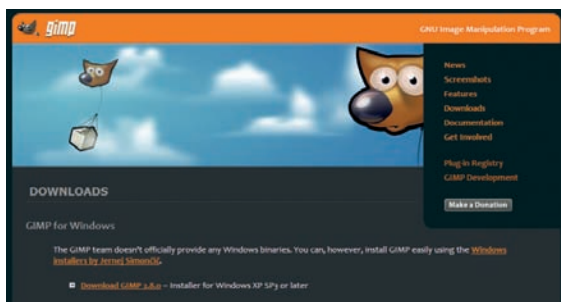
gimp

GNU Image Manipulation Program

News
Screenshots
Features
Downloads
Documentation
Get Involved

Plug-in Registry
GIMP Development

Make a Donation

DOWNLOADS

GIMP for Windows

The GIMP team doesn't officially provide any Windows binaries. You can, however, install GIMP easily using the Windows installers by Jernej Simončič.

Download GIMP 2.8.0 – Installer for Windows XP SP3 or later